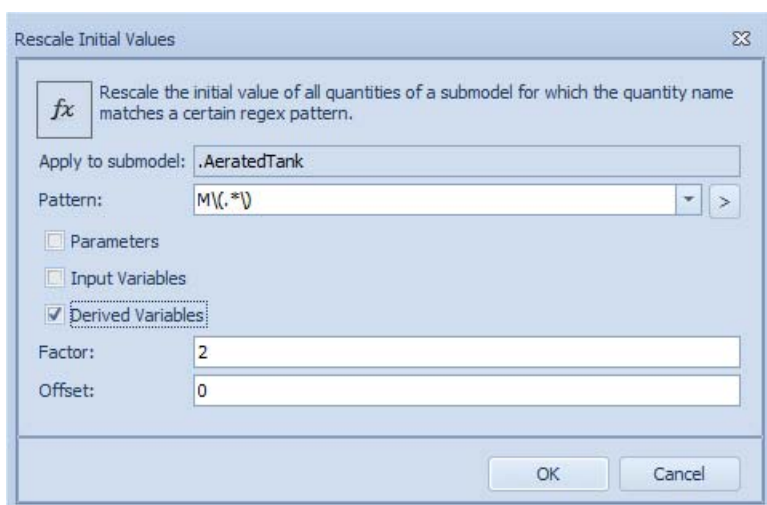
Rescale Initial Values

$fx$

Rescale the initial value of all quantities of a submodel for which the quantity name matches a certain regex pattern.

Apply to submodel: .AeratedTank

Pattern: M\(.*\)

>

Parameters

Input Variables

Derived Variables

Factor: 2

Offset: 0

OK

Cancel